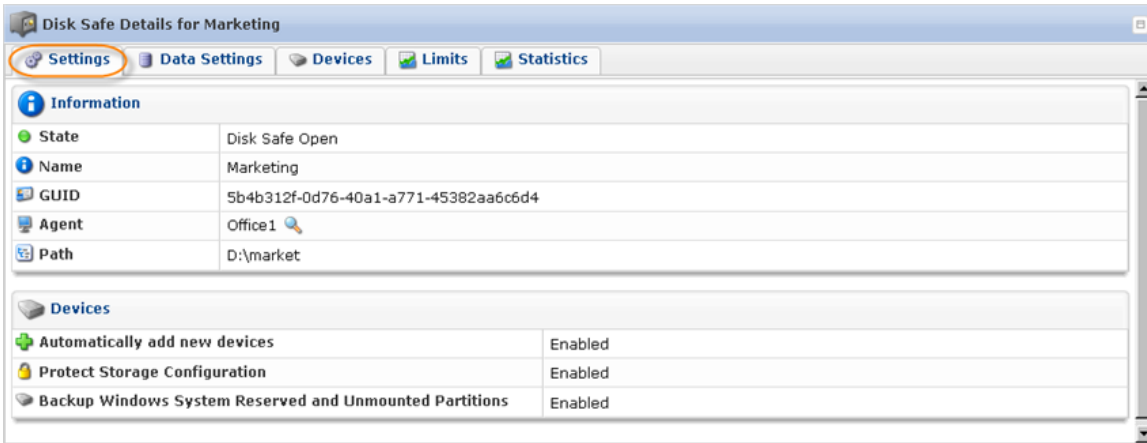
Disk Safe Details for Marketing

Settings | Data Settings | Devices | Limits | Statistics

Information

| | |
|---|---|
| State | Disk Safe Open |
| Name | Marketing |
| GUID | 5b4b312f-0d76-40a1-a771-45382aa6c6d4 |
| Agent | Office1 |
| Path | D:\market |

Devices

| | |
|---|---|
| Automatically add new devices | Enabled |
| Protect Storage Configuration | Enabled |
| Backup Windows System Reserved and Unmounted Partitions | Enabled |